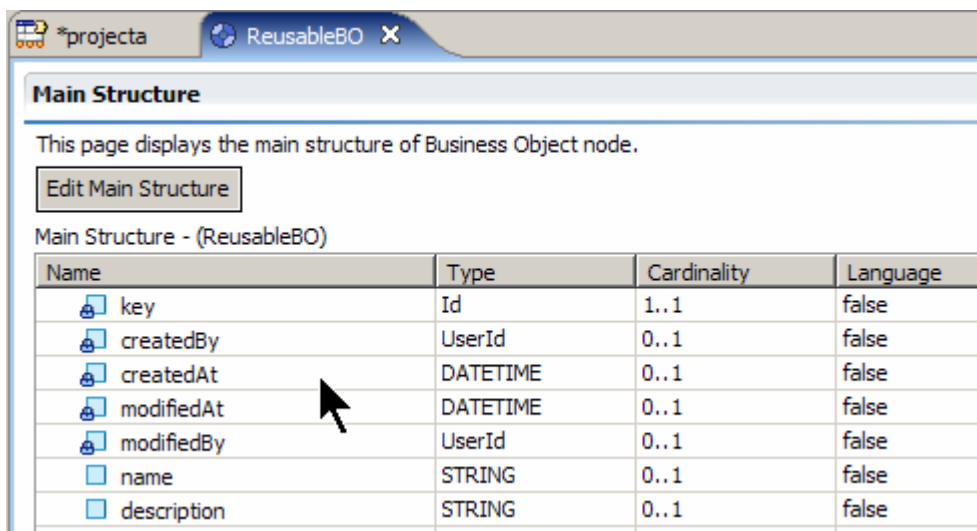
*projecta ReusableBO

Main Structure

This page displays the main structure of Business Object node.

Edit Main Structure

Main Structure - (ReusableBO)

| Name | Type | Cardinality | Language |
|---|---|---|---|
| key | Id | 1..1 | false |
| createdBy | UserId | 0..1 | false |
| createdAt | DATETIME | 0..1 | false |
| modifiedAt | DATETIME | 0..1 | false |
| modifiedBy | UserId | 0..1 | false |
| name | STRING | 0..1 | false |
| description | STRING | 0..1 | false |